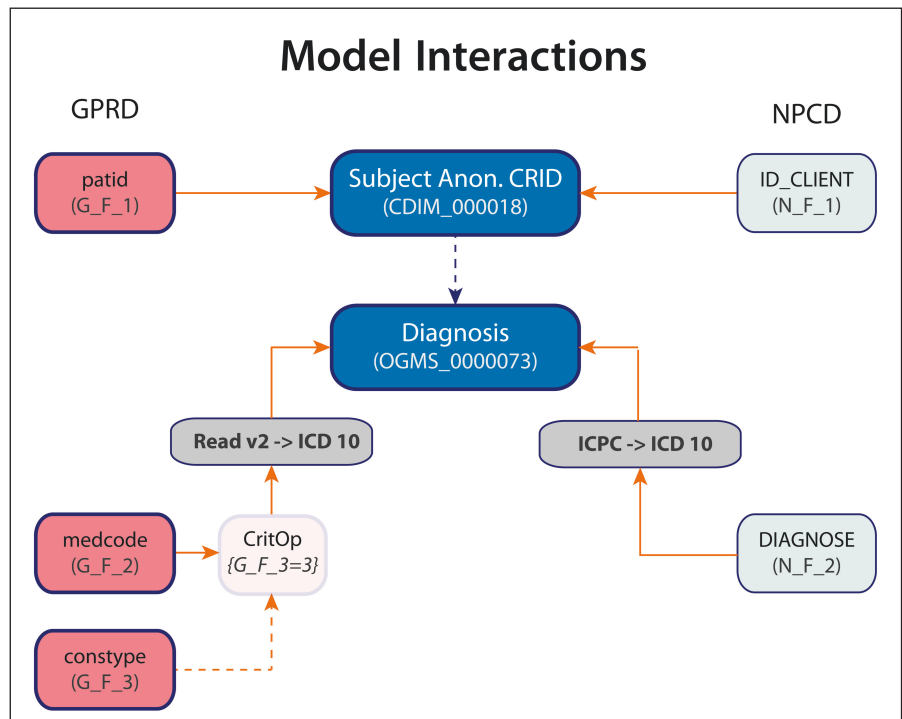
Model Interactions

GPRD

NPCD

patid
(G_F_1)

Subject Anon. CRID
(CDIM_000018)

ID_CLIENT
(N_F_1)

Diagnosis
(OGMS_0000073)

Read v2 -> ICD 10

ICPC -> ICD 10

medcode
(G_F_2)

CritOp
{G_F_3=3}

DIAGNOSE
(N_F_2)

constype
(G_F_3)